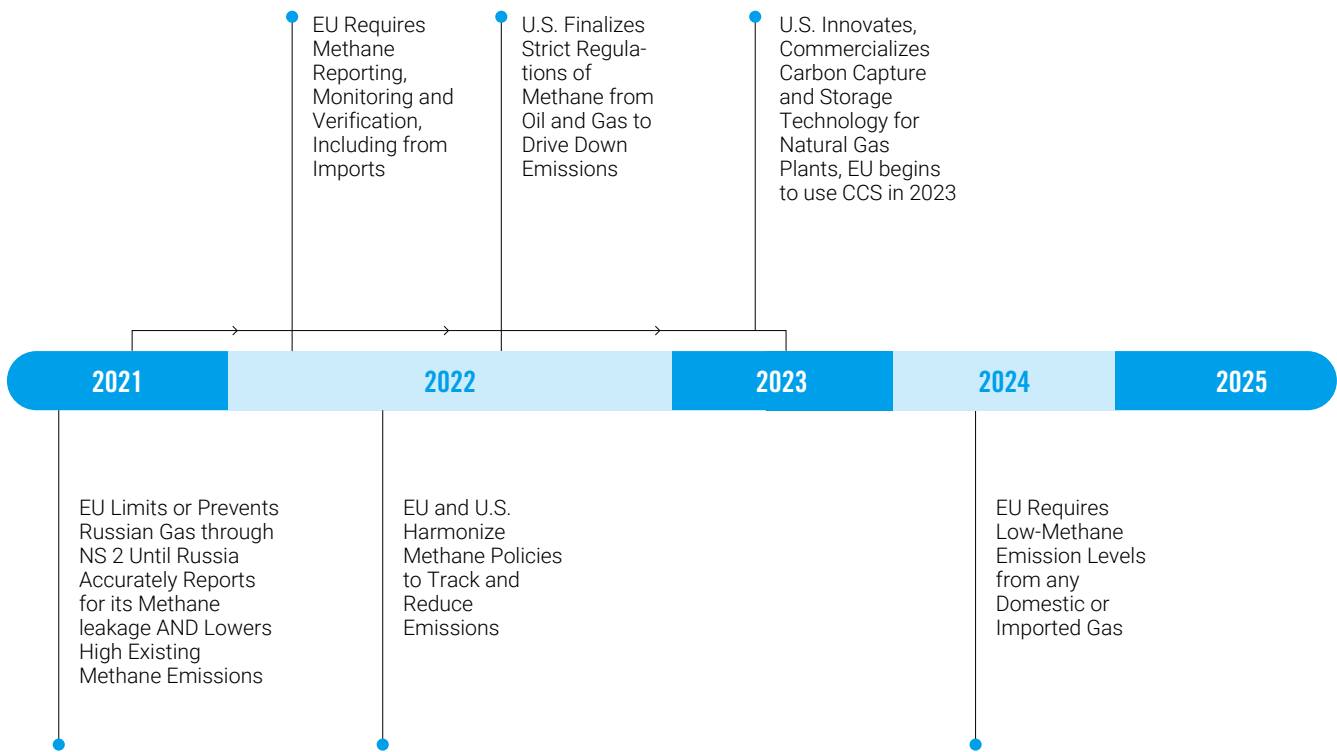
EU Requires Methane Reporting, Monitoring and Verification, Including from Imports

U.S. Finalizes Strict Regulations of Methane from Oil and Gas to Drive Down Emissions

U.S. Innovates, Commercializes Carbon Capture and Storage Technology for Natural Gas Plants, EU begins to use CCS in 2023

2021

2022

2023

2024

2025

EU Limits or Prevents Russian Gas through NS 2 Until Russia Accurately Reports for its Methane leakage AND Lowers High Existing Methane Emissions

EU and U.S. Harmonize Methane Policies to Track and Reduce Emissions

EU Requires Low-Methane Emission Levels from any Domestic or Imported Gas